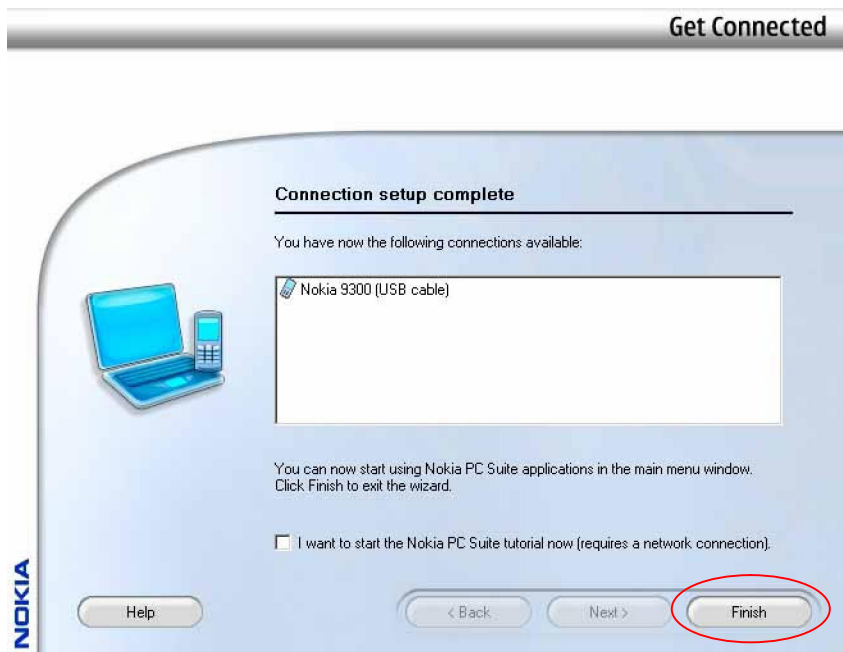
Get Connected

Connection setup complete

You have now the following connections available:

Nokia 9300 (USB cable)

You can now start using Nokia PC Suite applications in the main menu window. Click Finish to exit the wizard.

I want to start the Nokia PC Suite tutorial now (requires a network connection).

NOKIA

Help

< Back

Next >

Finish